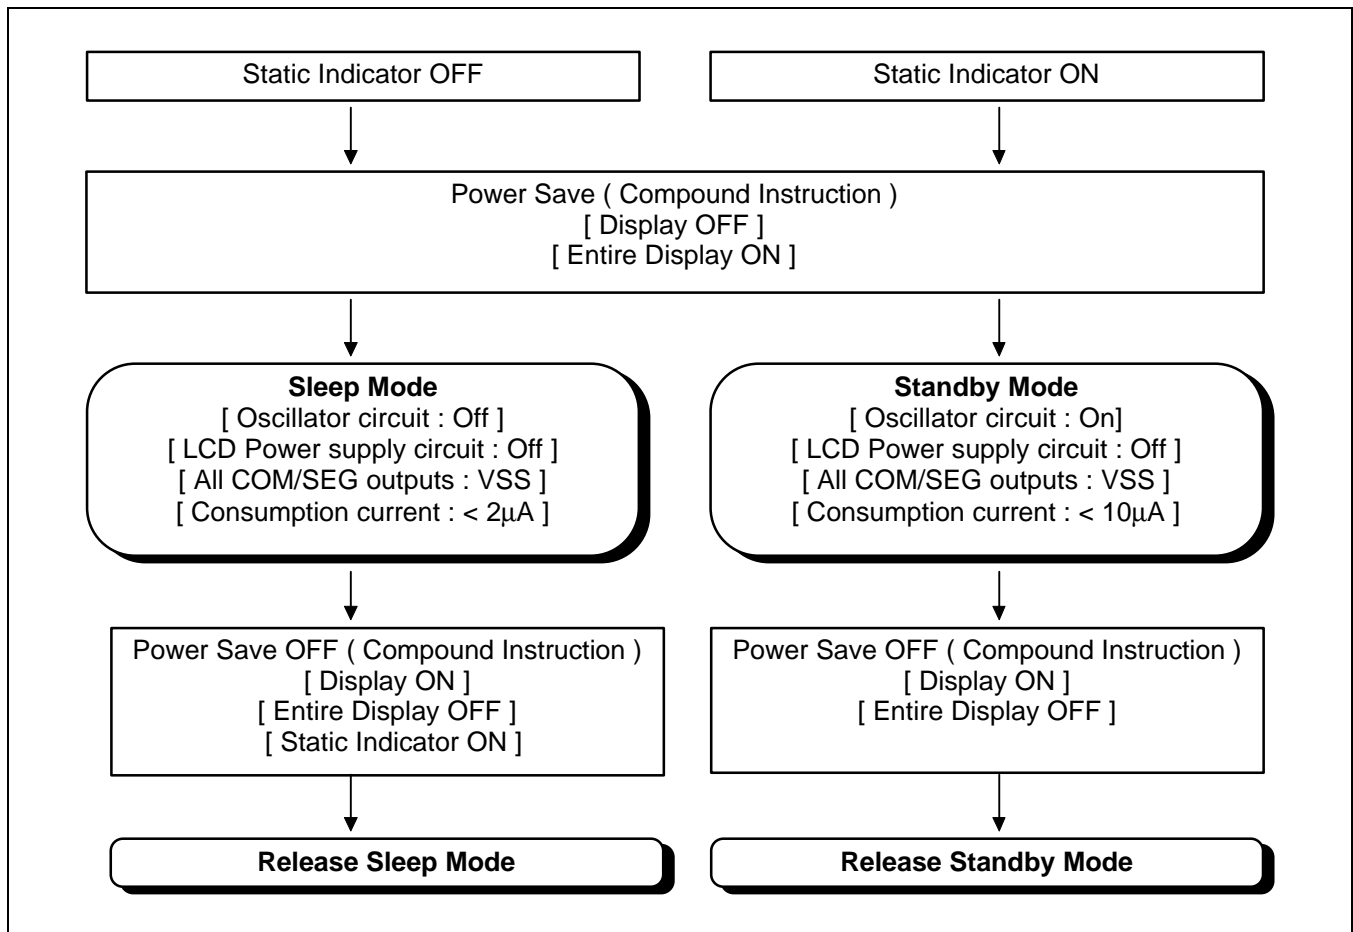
Static Indicator OFF

Static Indicator ON

Power Save ( Compound Instruction )
[ Display OFF ]
[ Entire Display ON ]

**Sleep Mode**
[ Oscillator circuit : Off ]
[ LCD Power supply circuit : Off ]
[ All COM/SEG outputs : VSS ]
[ Consumption current : < 2$\mu$A ]

**Standby Mode**
[ Oscillator circuit : On]
[ LCD Power supply circuit : Off ]
[ All COM/SEG outputs : VSS ]
[ Consumption current : < 10$\mu$A ]

Power Save OFF ( Compound Instruction )
[ Display ON ]
[ Entire Display OFF ]
[ Static Indicator ON ]

Power Save OFF ( Compound Instruction )
[ Display ON ]
[ Entire Display OFF ]

**Release Sleep Mode**

**Release Standby Mode**